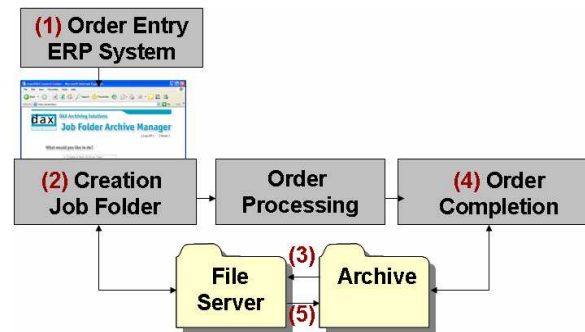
(1) Order Entry ERP System

dax DAX Archiving Solutions Job Folder Archive Manager

What would you like to do?

(2) Creation Job Folder

Order Processing

(4) Order Completion

File Server

(3)

Archive

(5)